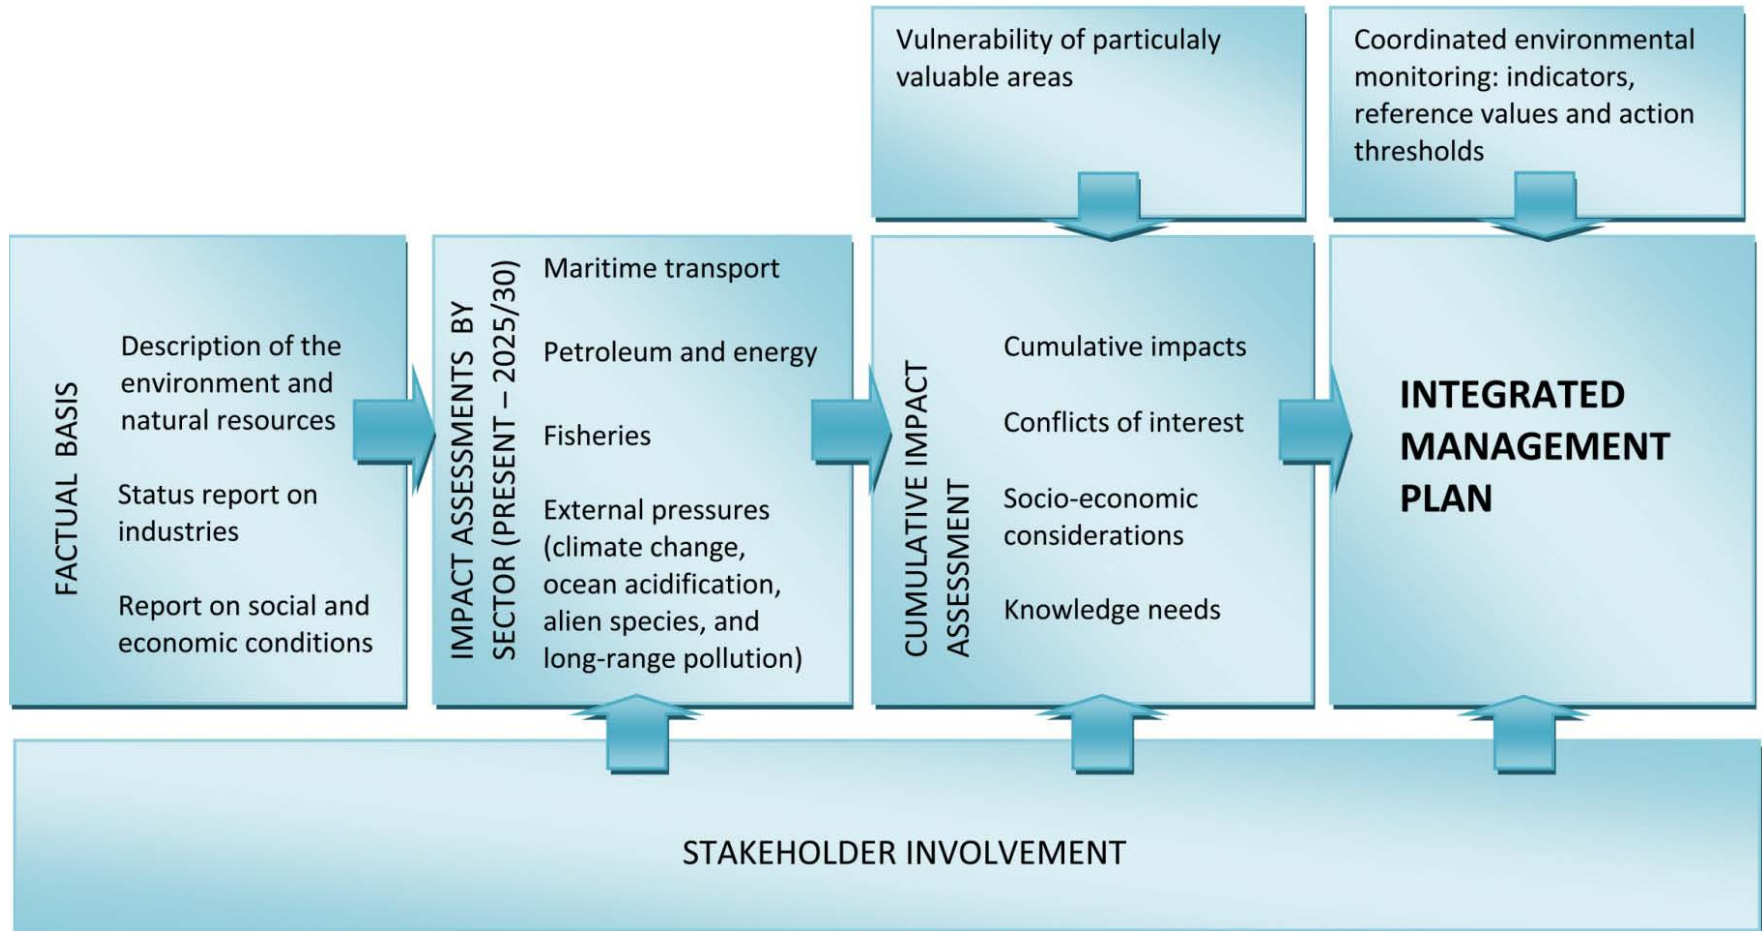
Vulnerability of particulaly valuable areas

Coordinated environmental monitoring: indicators, reference values and action thresholds

FACTUAL BASIS

Description of the environment and natural resources

Status report on industries

Report on social and economic conditions

IMPACT ASSESSMENTS BY SECTOR (PRESENT – 2025/30)

Maritime transport

Petroleum and energy

Fisheries

External pressures (climate change, ocean acidification, alien species, and long-range pollution)

CUMULATIVE IMPACT ASSESSMENT

Cumulative impacts

Conflicts of interest

Socio-economic considerations

Knowledge needs

INTEGRATED MANAGEMENT PLAN

STAKEHOLDER INVOLVEMENT